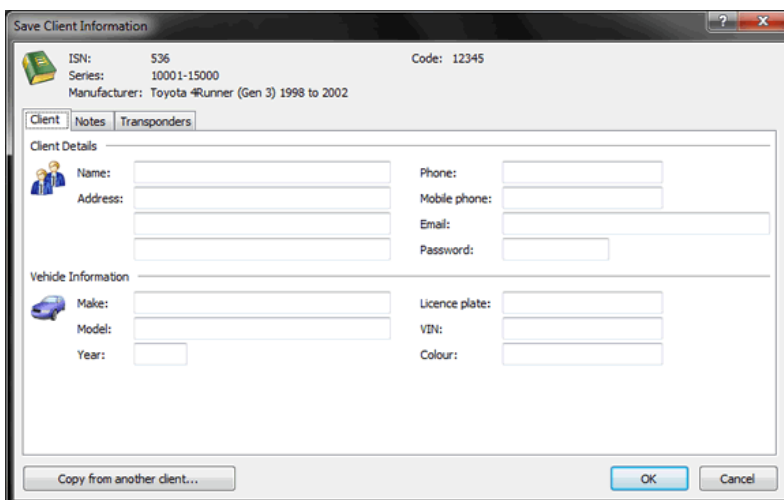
Save Client Information

?

ISN: 536
Series: 10001-15000
Manufacturer: Toyota 4Runner (Gen 3) 1998 to 2002

Code: 12345

Client | Notes | Transponders

Client Details

Name:
Address:

Phone:
Mobile phone:
Email:
Password:

Vehicle Information

Make:
Model:
Year:

Licence plate:
VIN:
Colour:

Copy from another client...

OK

Cancel